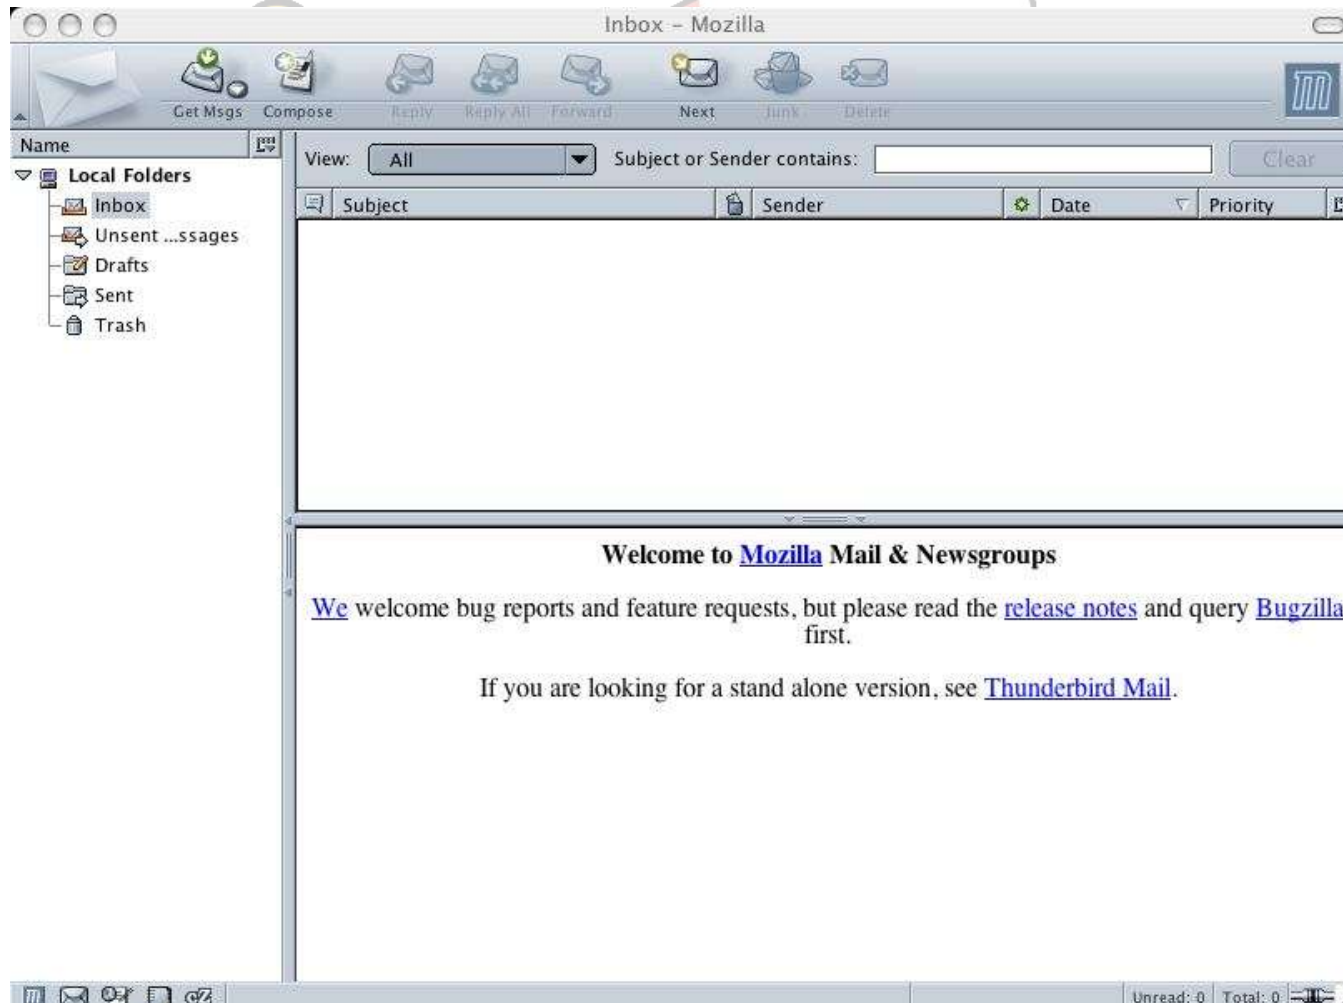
Inbox - Mozilla

Get Msgs Compose Reply Reply All Forward Next Junk Delete

Name

Local Folders
Inbox
Unsent ...ssages
Drafts
Sent
Trash

View: All

Subject or Sender contains:

Clear

| Subject | Sender | Date | Priority |
|---|---|---|---|

Welcome to Mozilla Mail & Newsgroups

We welcome bug reports and feature requests, but please read the release notes and query Bugzilla first.

If you are looking for a stand alone version, see Thunderbird Mail.

Unread: 0 Total: 0